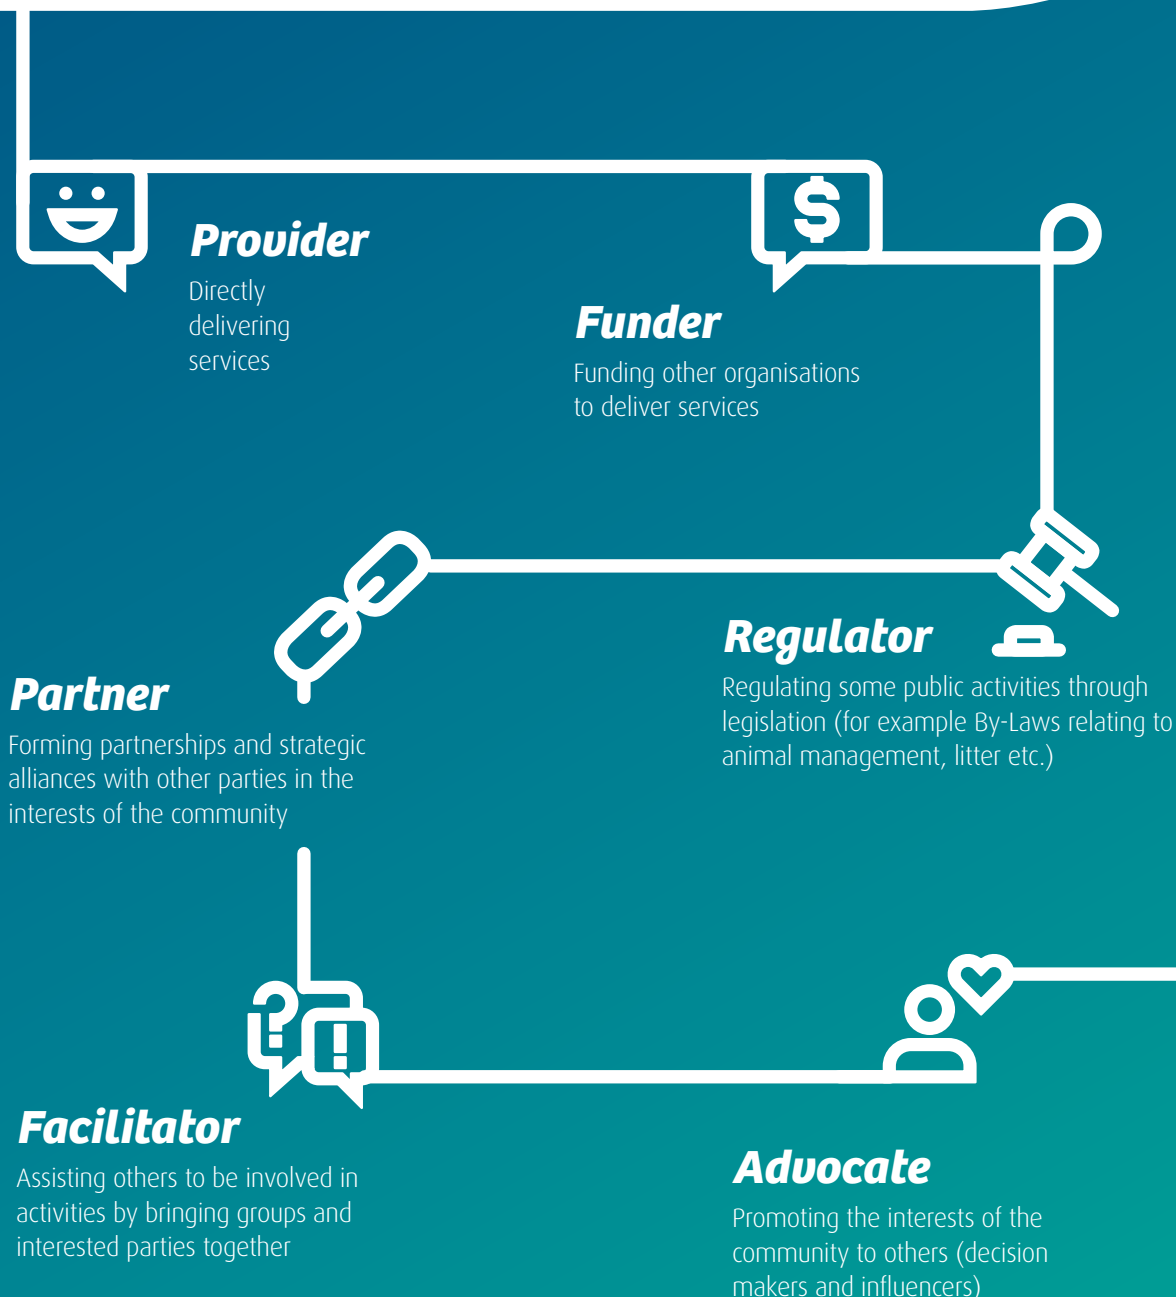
Provider
Directly delivering services

Funder
Funding other organisations to deliver services

Partner
Forming partnerships and strategic alliances with other parties in the interests of the community

Regulator
Regulating some public activities through legislation (for example By-Laws relating to animal management, litter etc.)

Facilitator
Assisting others to be involved in activities by bringing groups and interested parties together

Advocate
Promoting the interests of the community to others (decision makers and influencers)